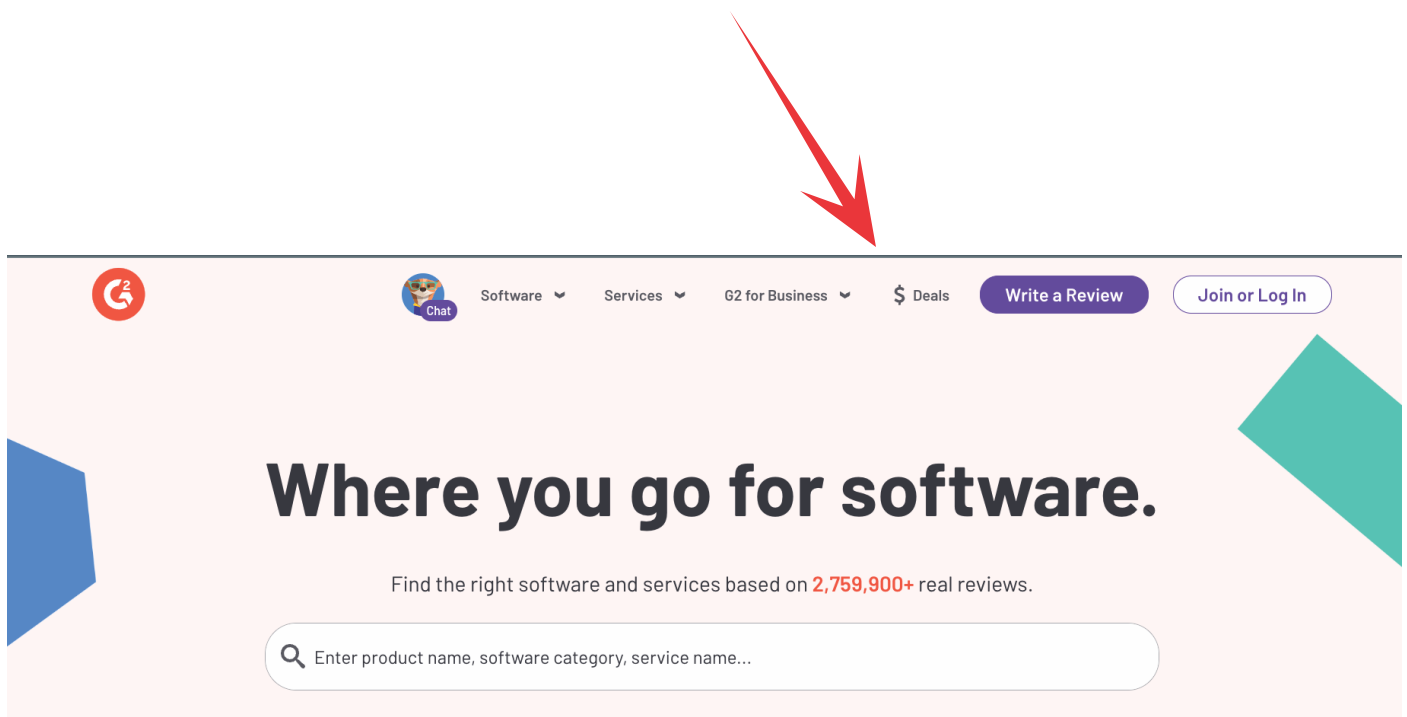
G2

Chat

Software

Services

G2 for Business

$ Deals

Write a Review

Join or Log In

Where you go for software.

Find the right software and services based on 2,759,900+ real reviews.

Enter product name, software category, service name...